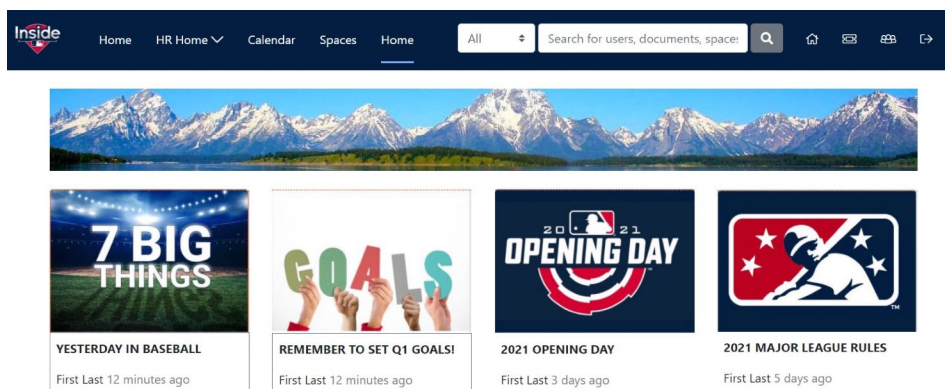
Inside

Home HR Home Calendar Spaces Home

All

Search for users, documents, spaces

7 BIG THINGS

GOALS

20 21 OPENING DAY

TM

YESTERDAY IN BASEBALL

First Last 12 minutes ago

REMEMBER TO SET Q1 GOALS!

First Last 12 minutes ago

2021 OPENING DAY

First Last 3 days ago

2021 MAJOR LEAGUE RULES

First Last 5 days ago